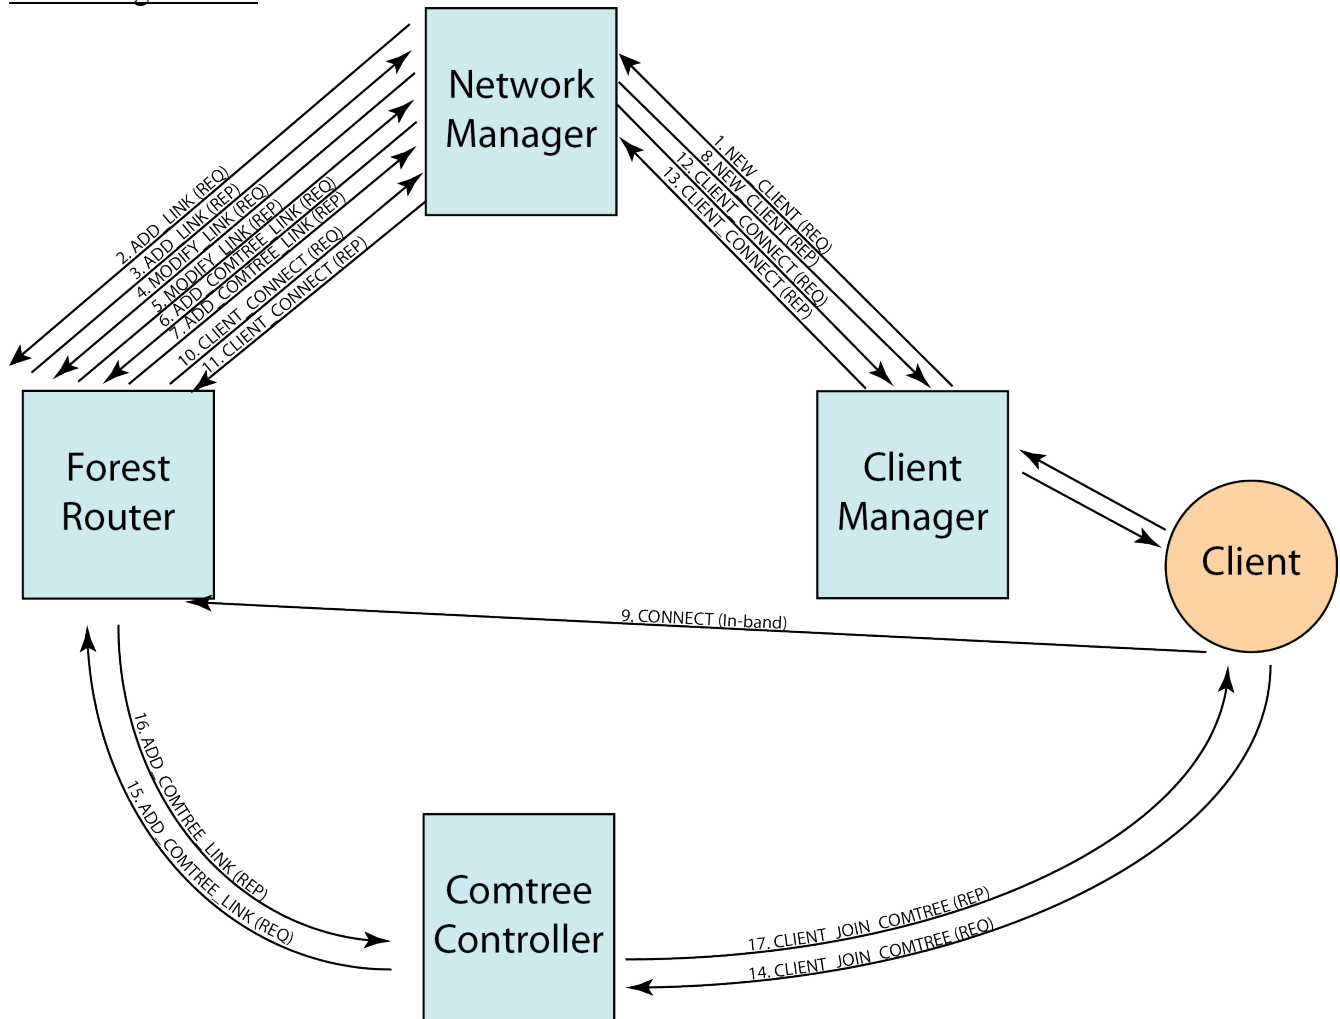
Network Manager

2. ADD_LINK (REQ)
3. ADD_LINK (REP)
4. MODIFY_LINK (REQ)
5. MODIFY_LINK (REP)
6. ADD_COMTREE_LINK (REQ)
7. ADD_COMTREE_LINK (REP)
10. CLIENT_CONNECT (REQ)
11. CLIENT_CONNECT (REP)

1. NEW_CLIENT (REQ)
8. NEW_CLIENT (REP)
12. CLIENT_CONNECT (REQ)
13. CLIENT_CONNECT (REP)

Forest Router

Client Manager

Client

9. CONNECT (In-band)

16. ADD_COMTREE_LINK (REP)
15. ADD_COMTREE_LINK (REQ)

Comtree Controller

17. CLIENT_JOIN_COMTREE (REP)
14. CLIENT_JOIN_COMTREE (REQ)